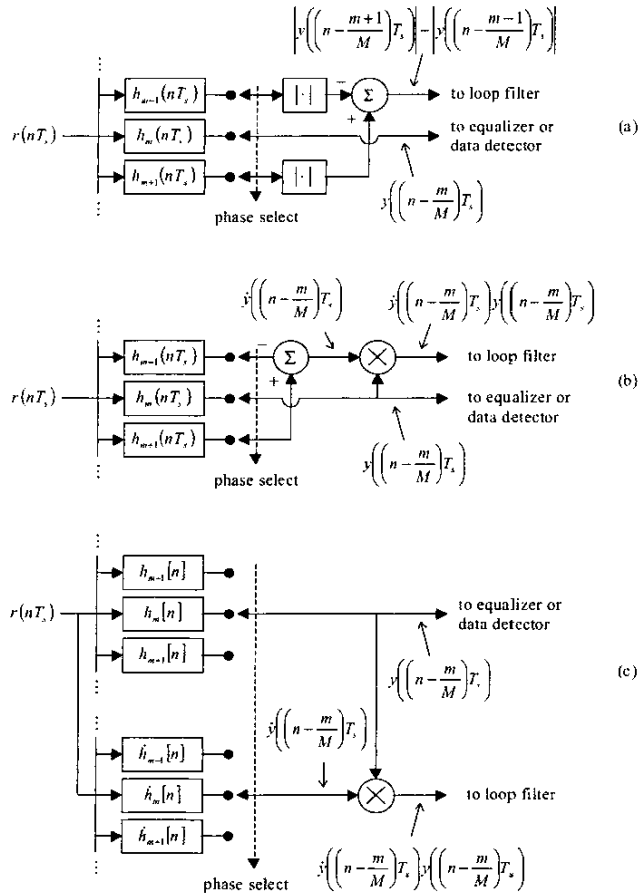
$\left|y\left(\left(n-\frac{m+1}{M}\right)T_s\right)\right|-\left|y\left(\left(n-\frac{m-1}{M}\right)T_s\right)\right|$

$h_{m-1}(nT_s)$

$|\cdot|$

$-$

$\Sigma$

to loop filter

$r(nT_s)$

$h_m(nT_s)$

$+$

to equalizer or data detector

(a)

$h_{m+1}(nT_s)$

$|\cdot|$

$y\left(\left(n-\frac{m}{M}\right)T_s\right)$

phase select

$\dot{y}\left(\left(n-\frac{m}{M}\right)T_s\right)$

$\dot{y}\left(\left(n-\frac{m}{M}\right)T_s\right)y\left(\left(n-\frac{m}{M}\right)T_s\right)$

$h_{m-1}(nT_s)$

$-$

$\Sigma$

$\times$

to loop filter

$r(nT_s)$

$h_m(nT_s)$

$+$

to equalizer or data detector

(b)

$h_{m+1}(nT_s)$

$y\left(\left(n-\frac{m}{M}\right)T_s\right)$

phase select

$h_{m-1}[n]$

$r(nT_s)$

$h_m[n]$

to equalizer or data detector

$h_{m+1}[n]$

$y\left(\left(n-\frac{m}{M}\right)T_s\right)$

(c)

$\dot{y}\left(\left(n-\frac{m}{M}\right)T_s\right)$

$\dot{h}_{m-1}[n]$

$\dot{h}_m[n]$

$\times$

to loop filter

$\dot{h}_{m+1}[n]$

$\dot{y}\left(\left(n-\frac{m}{M}\right)T_s\right)y\left(\left(n-\frac{m}{M}\right)T_s\right)$

phase select